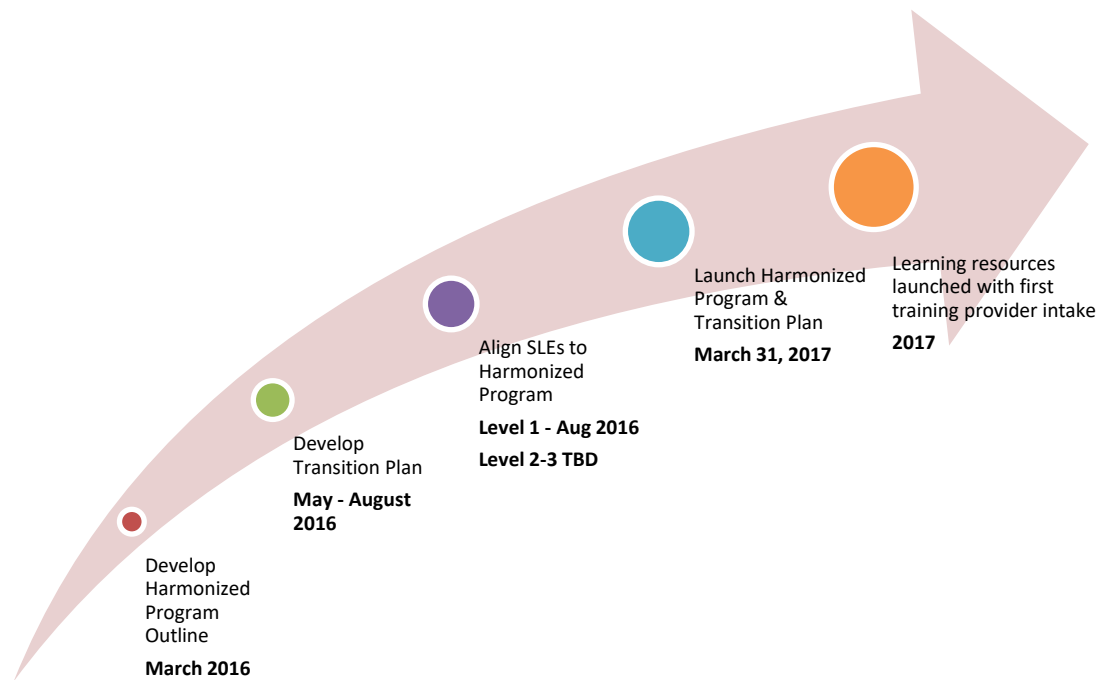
Develop Harmonized Program Outline

**March 2016**

Develop Transition Plan

**May - August 2016**

Align SLEs to Harmonized Program

**Level 1 - Aug 2016**

**Level 2-3 TBD**

Launch Harmonized Program & Transition Plan

**March 31, 2017**

Learning resources launched with first training provider intake

**2017**